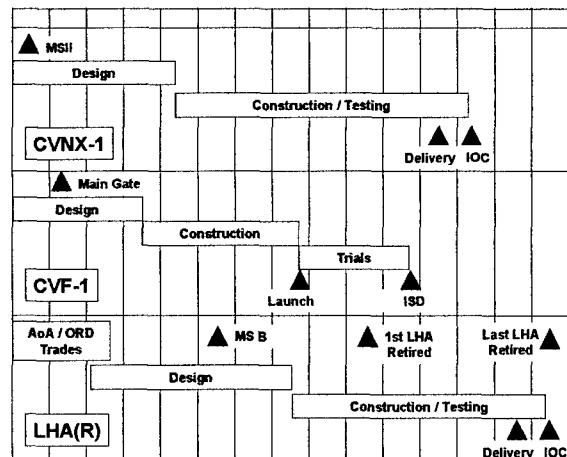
MSII

Design

Construction / Testing

CVNX-1

Delivery IOC

Main Gate

Design

Construction

Trials

CVF-1

Launch

ISD

AoA / ORD Trades

MS B

1st LHA Retired

Last LHA Retired

Design

Construction / Testing

LHA(R)

Delivery IOC